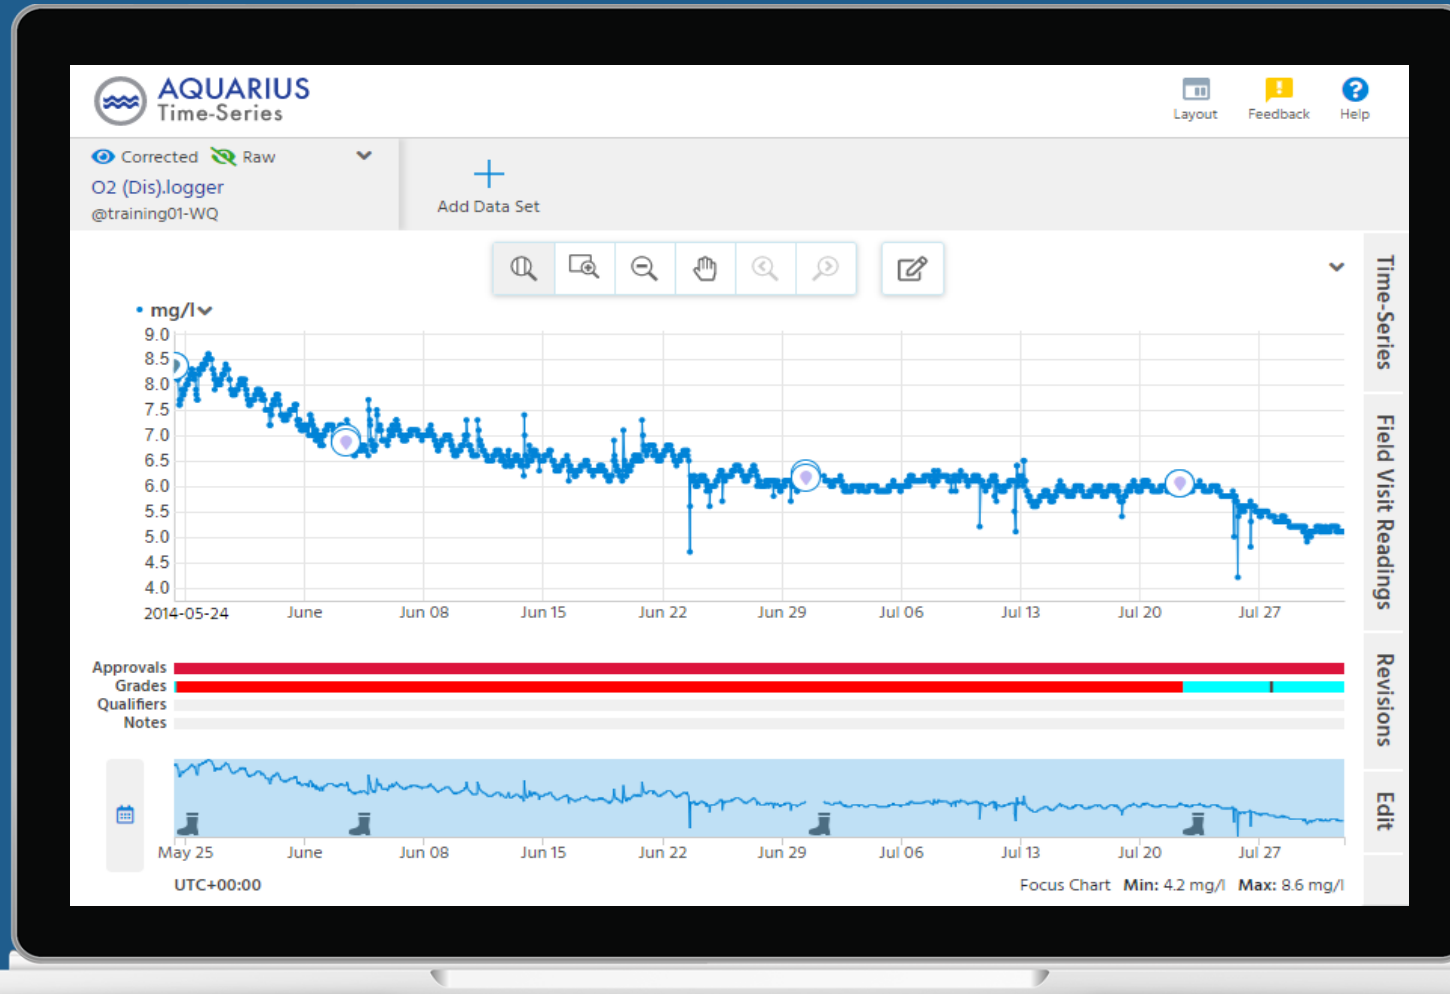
AQUARIUS
Time-Series

Layout Feedback Help

Corrected Raw
O2 (Dis).logger
@training01-WQ

Add Data Set

mg/l

9.0
8.5
8.0
7.5
7.0
6.5
6.0
5.5
5.0
4.5
4.0

2014-05-24 June Jun 08 Jun 15 Jun 22 Jun 29 Jul 06 Jul 13 Jul 20 Jul 27

Approvals
Grades
Qualifiers
Notes

May 25 June Jun 08 Jun 15 Jun 22 Jun 29 Jul 06 Jul 13 Jul 20 Jul 27

UTC+00:00

Focus Chart **Min:** 4.2 mg/l **Max:** 8.6 mg/l

Time-Series
Field Visit Readings
Revisions
Edit